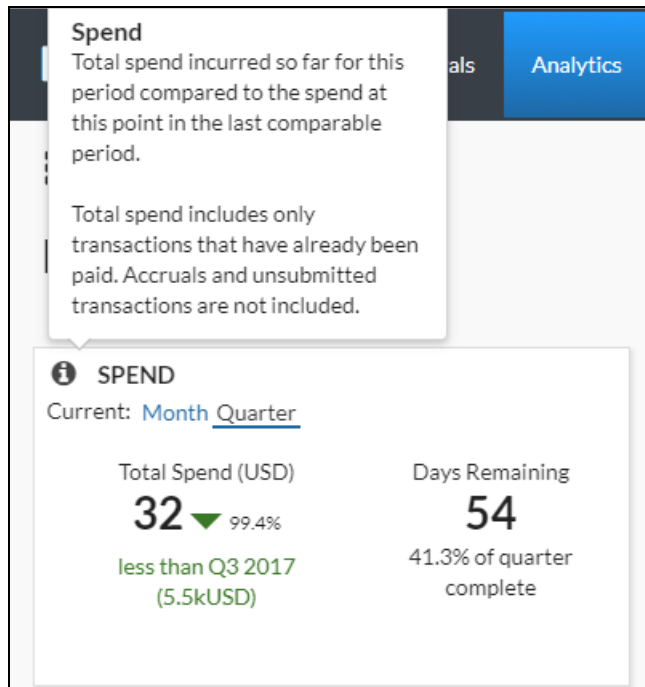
Spend
Total spend incurred so far for this period compared to the spend at this point in the last comparable period.

Total spend includes only transactions that have already been paid. Accruals and unsubmitted transactions are not included.

als

Analytics

SPEND

Current: Month Quarter

Total Spend (USD)
32 99.4%
less than Q3 2017 (5.5kUSD)

Days Remaining
54
41.3% of quarter complete